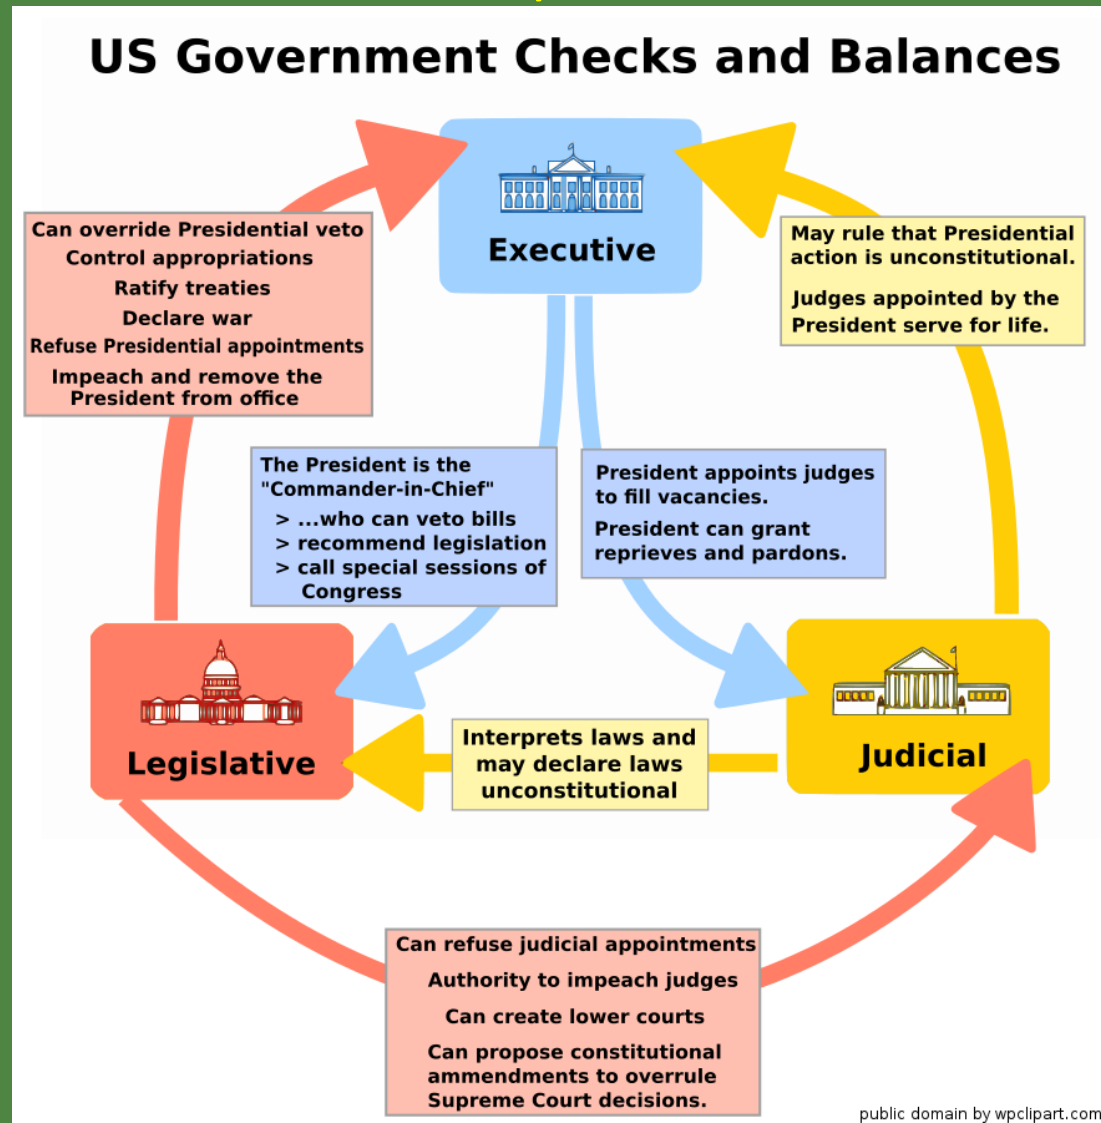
US Government Checks and Balances

Executive

Can override Presidential veto
Control appropriations
Ratify treaties
Declare war
Refuse Presidential appointments
Impeach and remove the President from office

May rule that Presidential action is unconstitutional.

Judges appointed by the President serve for life.

The President is the "Commander-in-Chief"
> ...who can veto bills
> recommend legislation
> call special sessions of Congress

President appoints judges to fill vacancies.
President can grant reprieves and pardons.

Legislative

Interprets laws and may declare laws unconstitutional

Judicial

Can refuse judicial appointments
Authority to impeach judges
Can create lower courts
Can propose constitutional ammendments to overrule Supreme Court decisions.

public domain by wpclipart.com